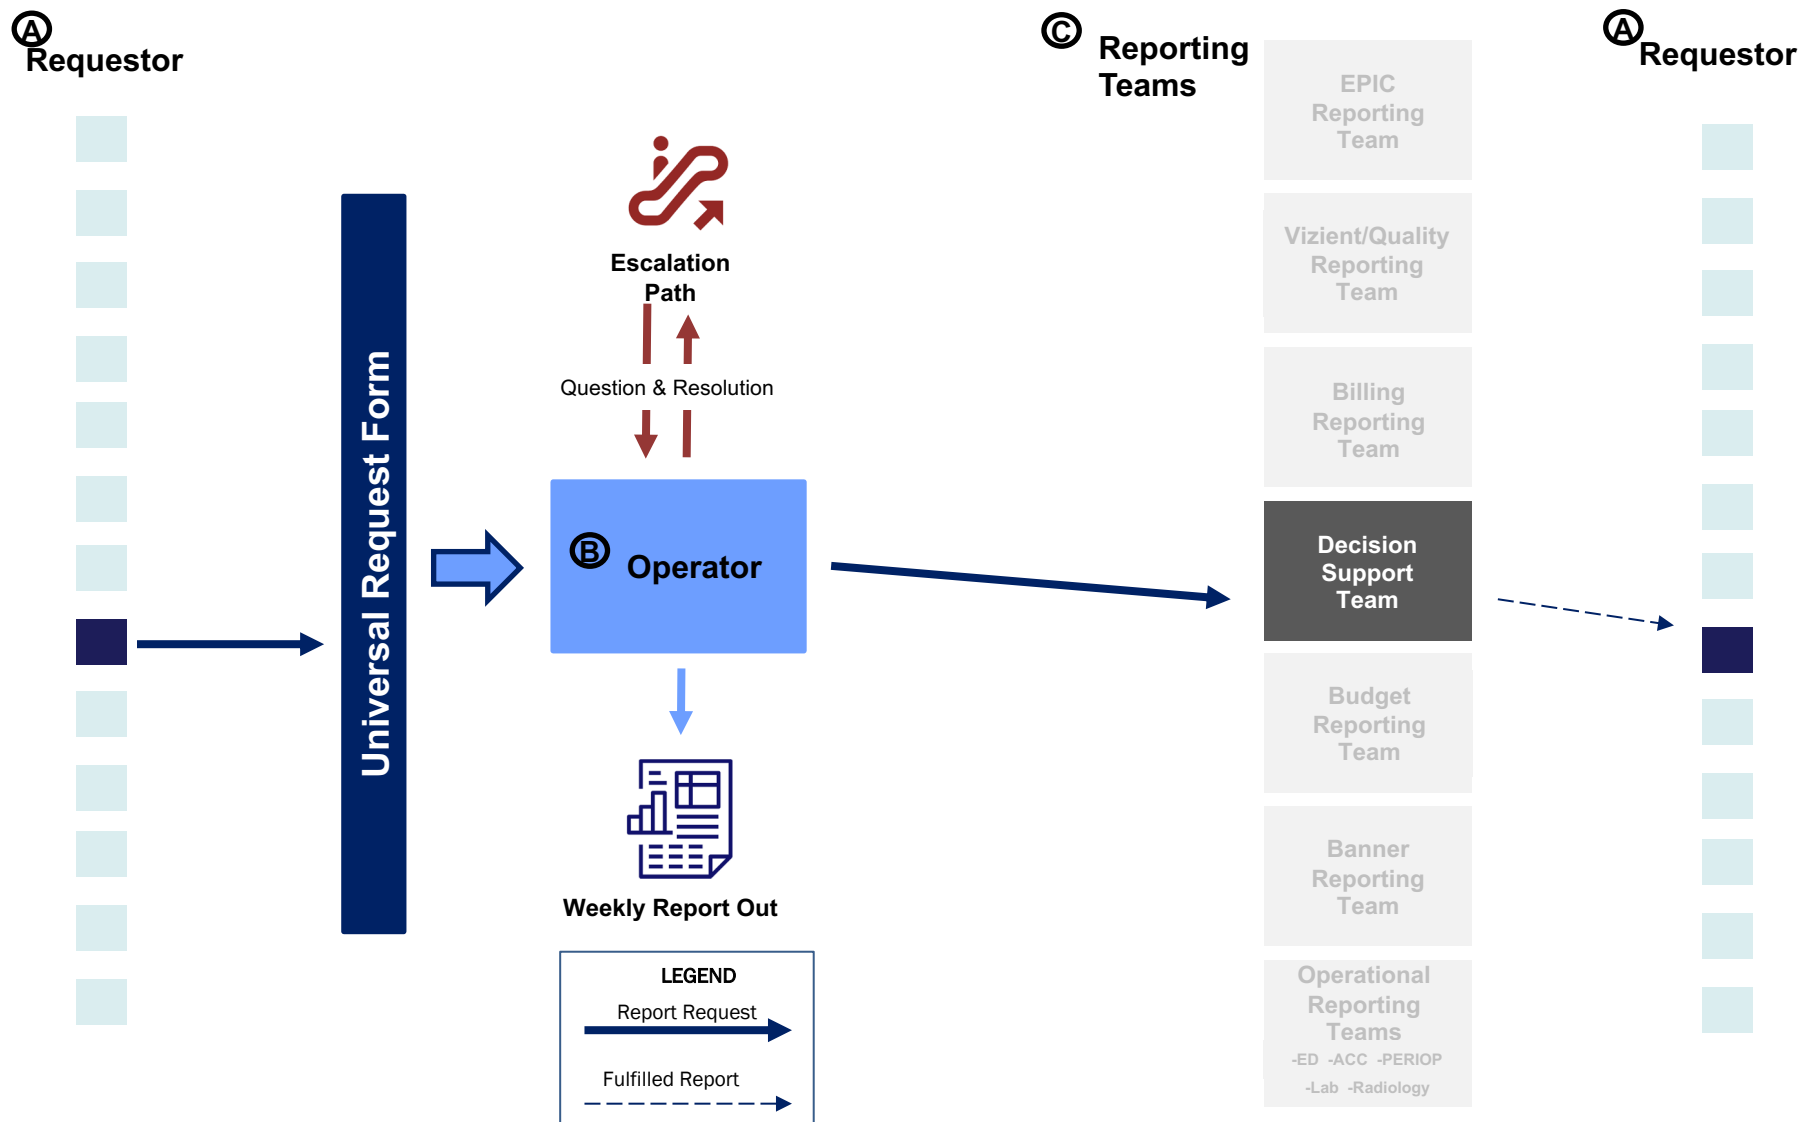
Ⓐ Requestor

Universal Request Form

Escalation Path

Question & Resolution

Ⓑ Operator

Weekly Report Out

LEGEND
Report Request
Fulfilled Report

Ⓒ Reporting Teams

EPIC Reporting Team

Vizient/Quality Reporting Team

Billing Reporting Team

Decision Support Team

Budget Reporting Team

Banner Reporting Team

Operational Reporting Teams
-ED -ACC -PERIOP
-Lab -Radiology

Ⓐ Requestor